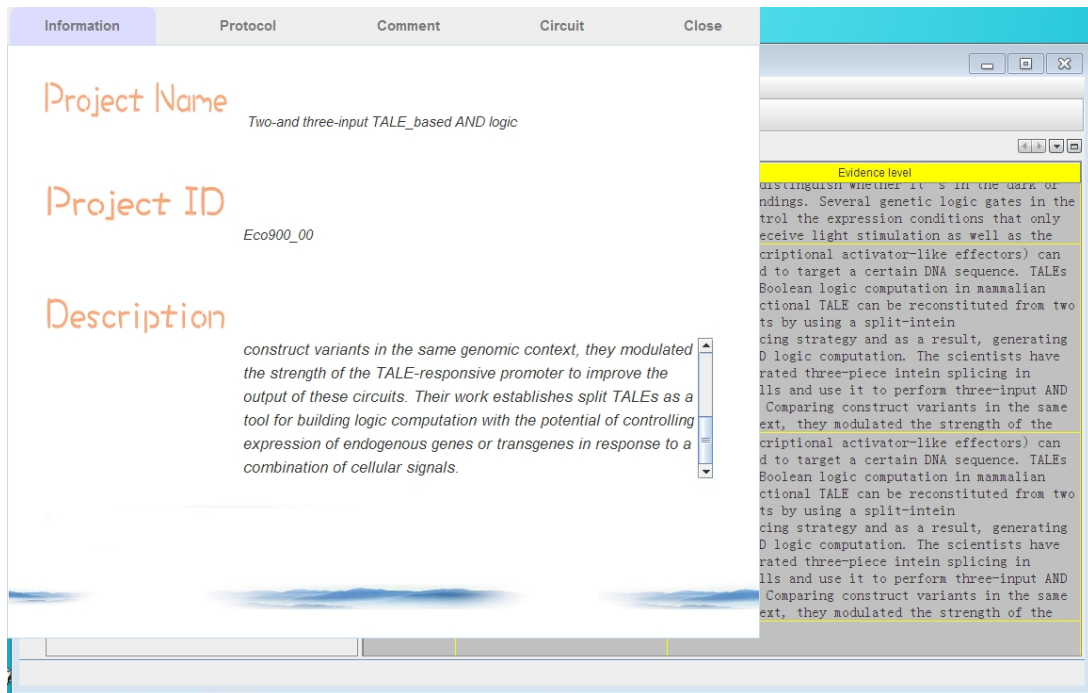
Information Protocol Comment Circuit Close

Project Name

Two-and three-input TALE_based AND logic

Project ID

Eco900_00

Description

construct variants in the same genomic context, they modulated the strength of the TALE-responsive promoter to improve the output of these circuits. Their work establishes split TALEs as a tool for building logic computation with the potential of controlling expression of endogenous genes or transgenes in response to a combination of cellular signals.

Evidence level

distinguish whether it's in the dark or ndings. Several genetic logic gates in the trol the expression conditions that only eceive light stimulation as well as the

criptional activator-like effectors) can d to target a certain DNA sequence. TALEs Boolean logic computation in mammalian ctional TALE can be reconstituted from two ts by using a split-intein cing strategy and as a result, generating D logic computation. The scientists have rated three-piece intein splicing in lls and use it to perform three-input AND Comparing construct variants in the same ext, they modulated the strength of the

criptional activator-like effectors) can d to target a certain DNA sequence. TALEs Boolean logic computation in mammalian ctional TALE can be reconstituted from two ts by using a split-intein cing strategy and as a result, generating D logic computation. The scientists have rated three-piece intein splicing in lls and use it to perform three-input AND Comparing construct variants in the same ext, they modulated the strength of the